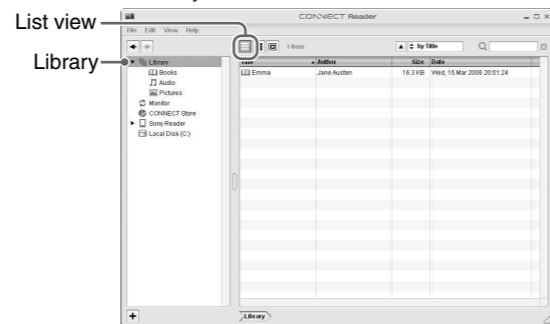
List view

Library

CONNECT Reader

File Edit View Help

1 item

by Title

Library
Books
Audio
Pictures
Monitor
CONNECT Store
Sony Reader
Local Disk (C:)

| Title | Author | Size | Date |
|---|---|---|---|
| Emma | Jane Austen | 16.3 KB | Wed, 15 Mar 2006 20:01:24 |

Library